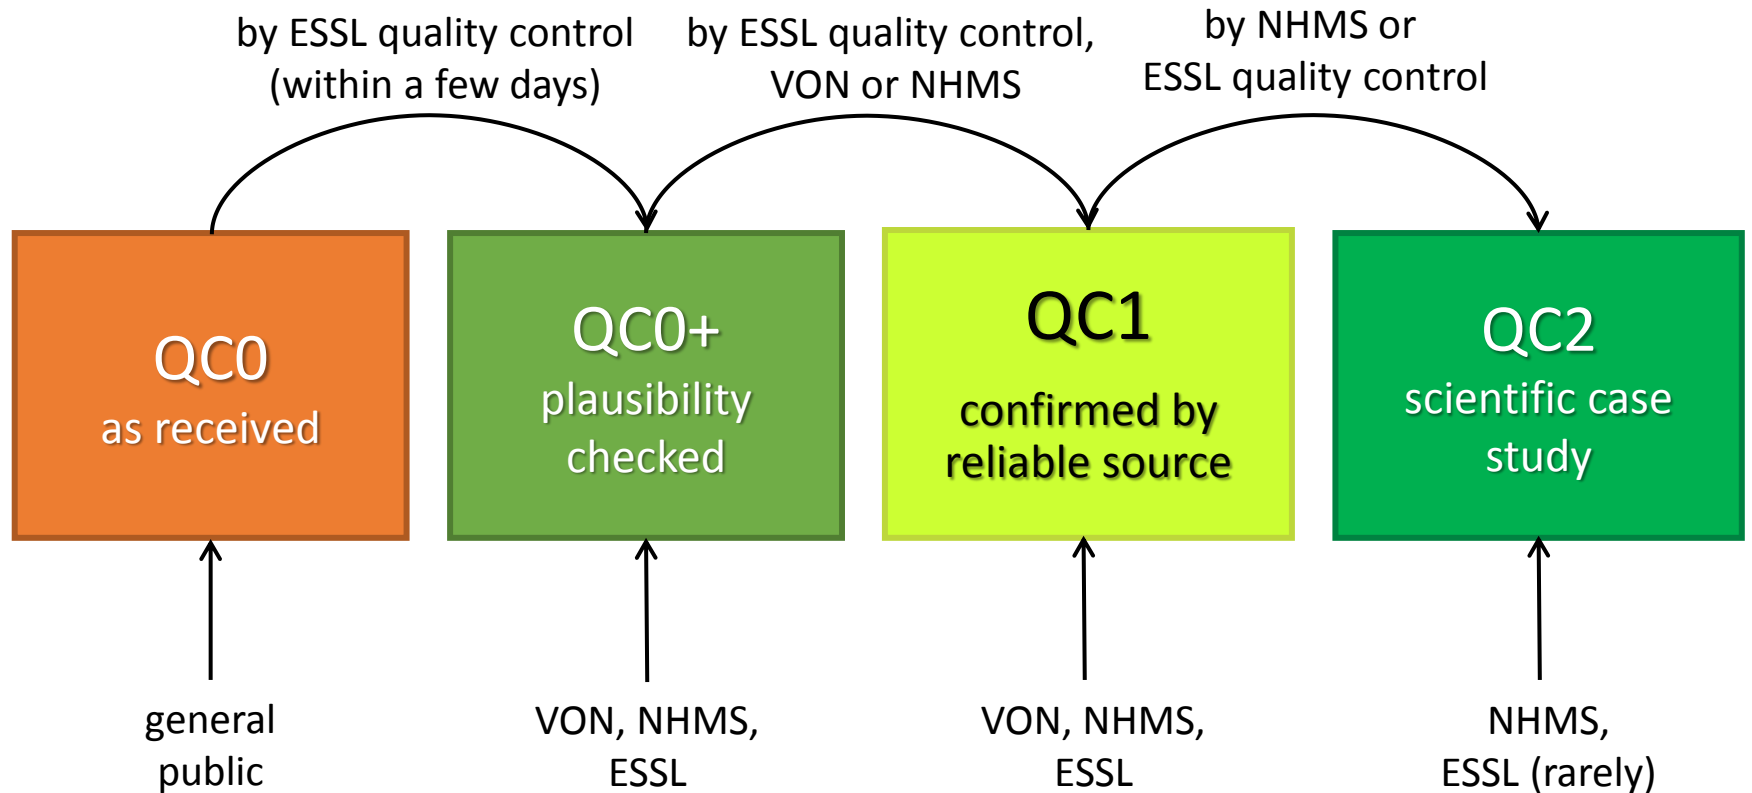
by ESSL quality control (within a few days)

by ESSL quality control, VON or NHMS

by NHMS or ESSL quality control

QC0
as received

QC0+
plausibility checked

QC1
confirmed by reliable source

QC2
scientific case study

general public

VON, NHMS, ESSL

VON, NHMS, ESSL

NHMS, ESSL (rarely)